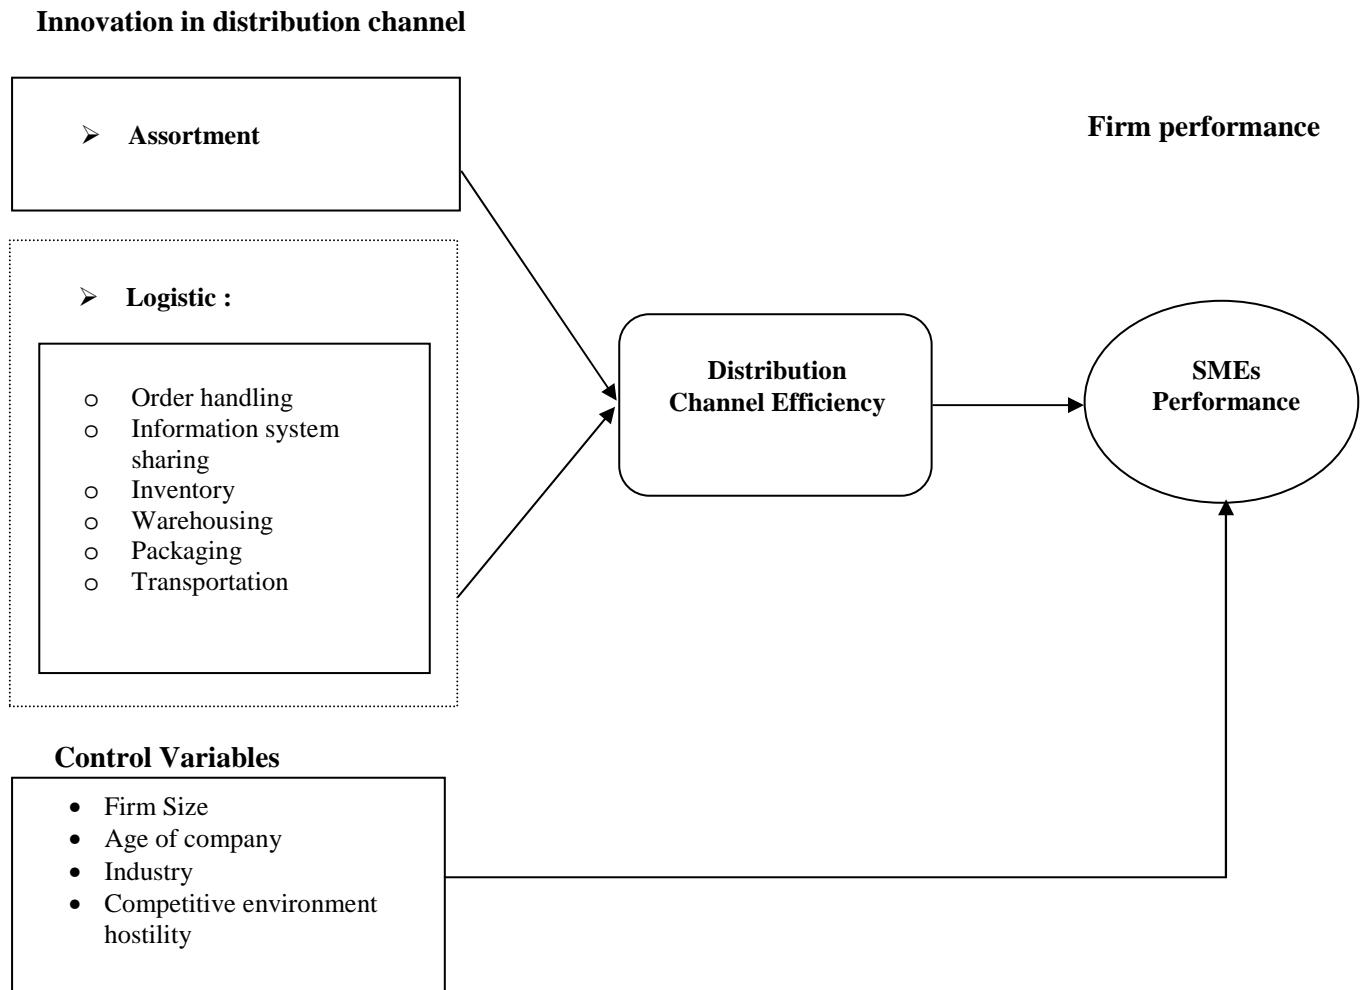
Innovation in distribution channel

Firm performance

Assortment

Logistic :

- Order handling
- Information system sharing
- Inventory
- Warehousing
- Packaging
- Transportation

Distribution Channel Efficiency

SMEs Performance

Control Variables

- Firm Size
- Age of company
- Industry
- Competitive environment hostility